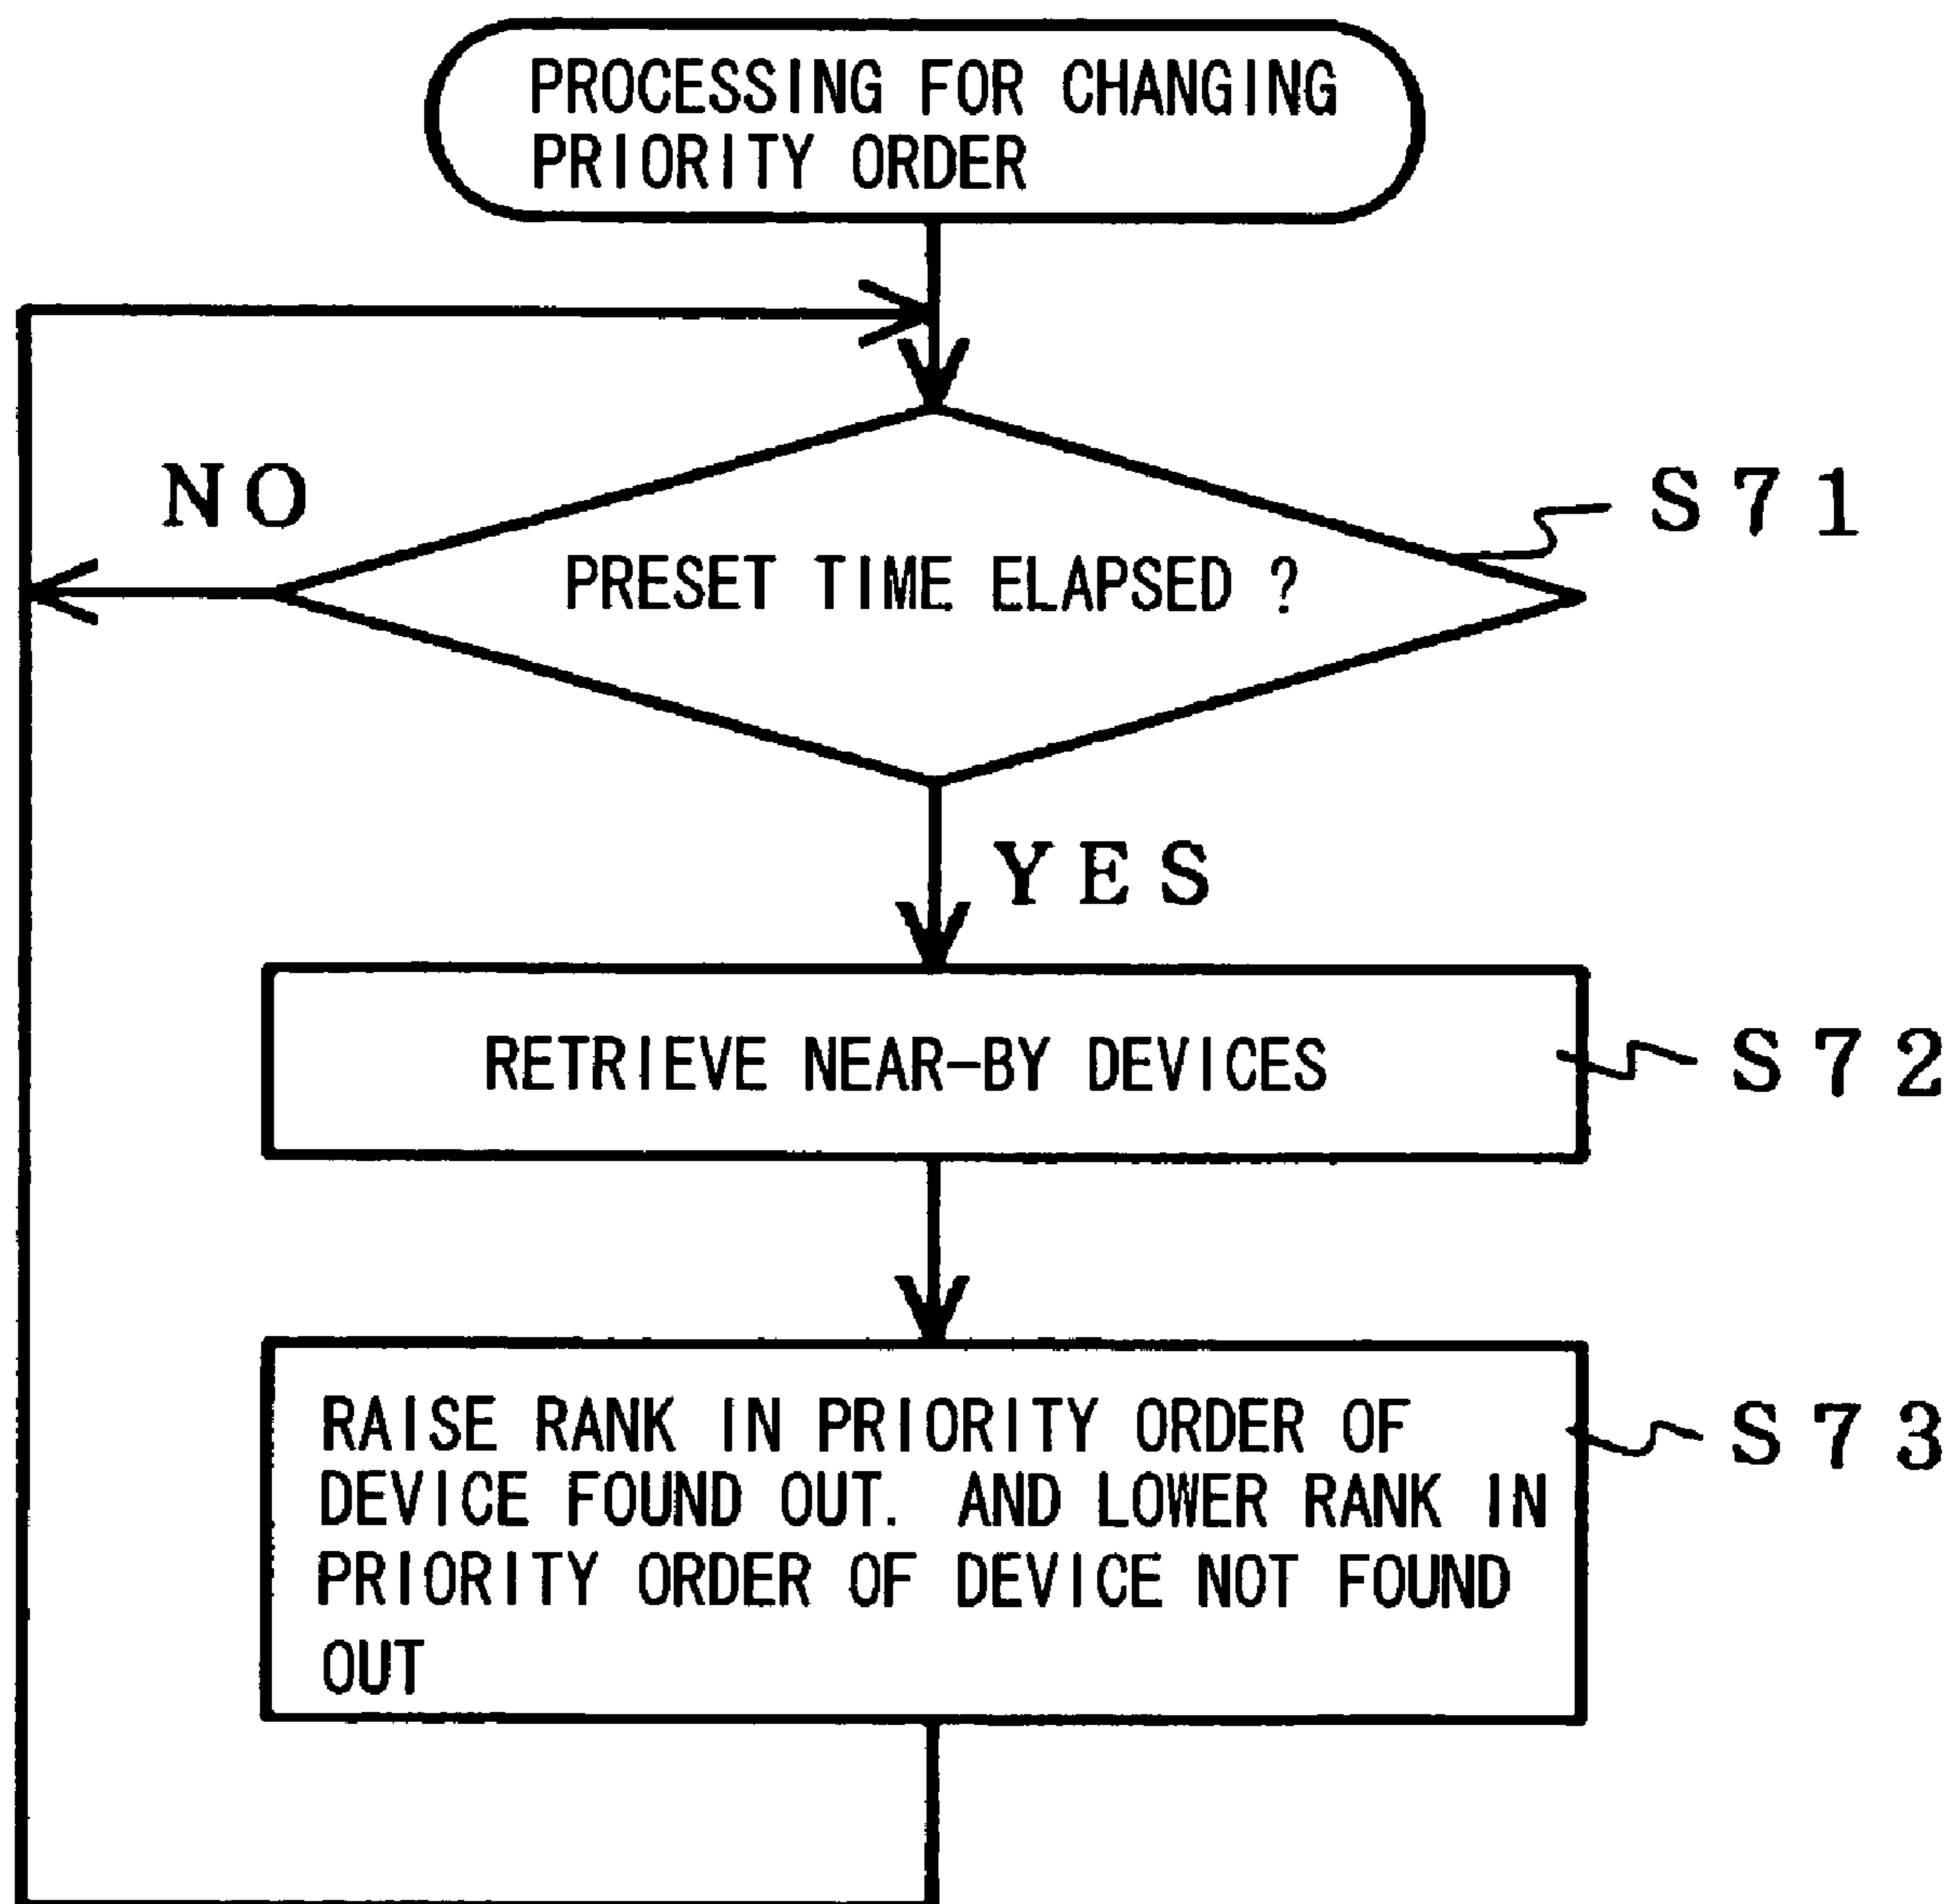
PROCESSING FOR CHANGING PRIORITY ORDER

NO

PRESET TIME ELAPSED ?

S71

YES

RETRIEVE NEAR-BY DEVICES

S72

RAISE RANK IN PRIORITY ORDER OF DEVICE FOUND OUT. AND LOWER RANK IN PRIORITY ORDER OF DEVICE NOT FOUND OUT

S73